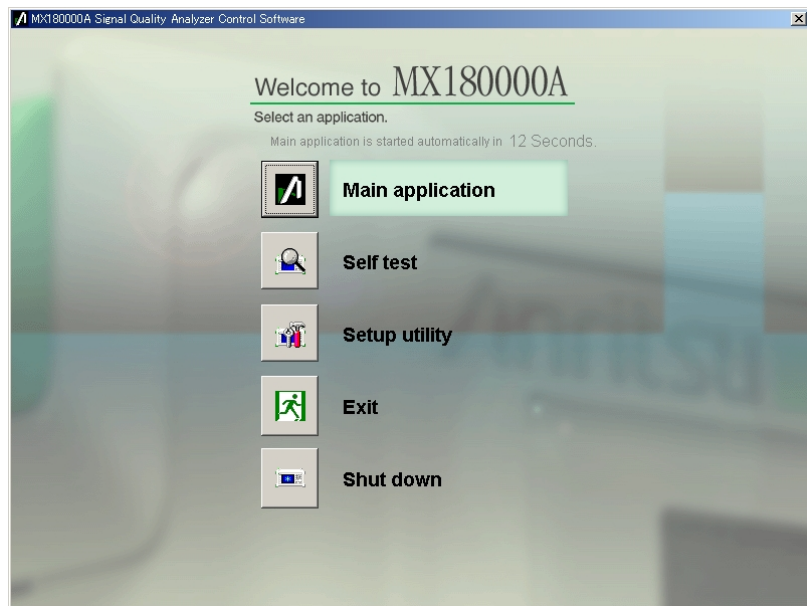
MX180000A Signal Quality Analyzer Control Software

Welcome to MX180000A

Select an application.

Main application is started automatically in 12 Seconds.

Main application

Self test

Setup utility

Exit

Shut down